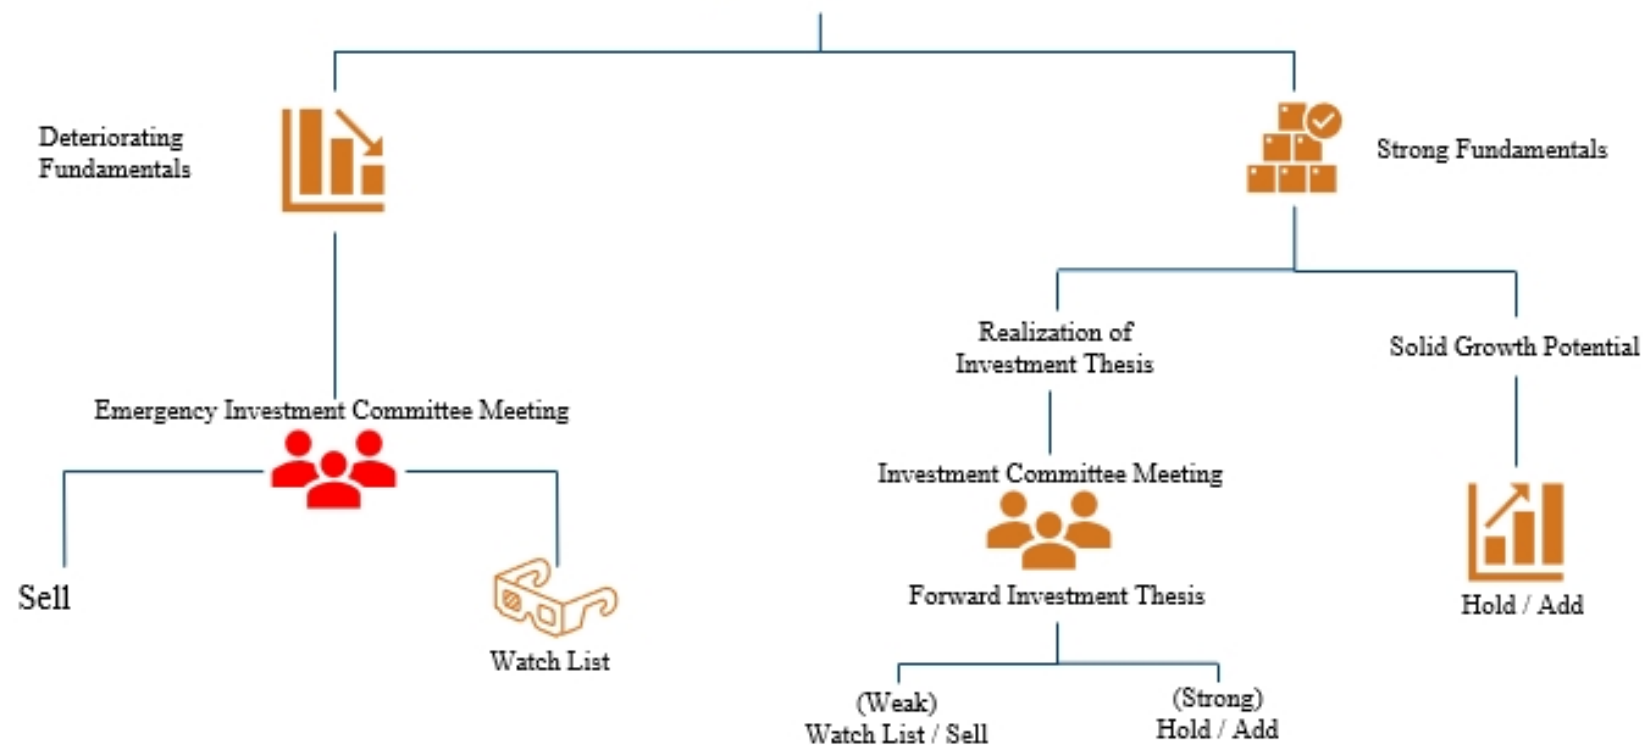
Deteriorating Fundamentals

Strong Fundamentals

Realization of Investment Thesis

Solid Growth Potential

Emergency Investment Committee Meeting

Investment Committee Meeting

Sell

Watch List

Forward Investment Thesis

Hold / Add

(Weak) Watch List / Sell

(Strong) Hold / Add